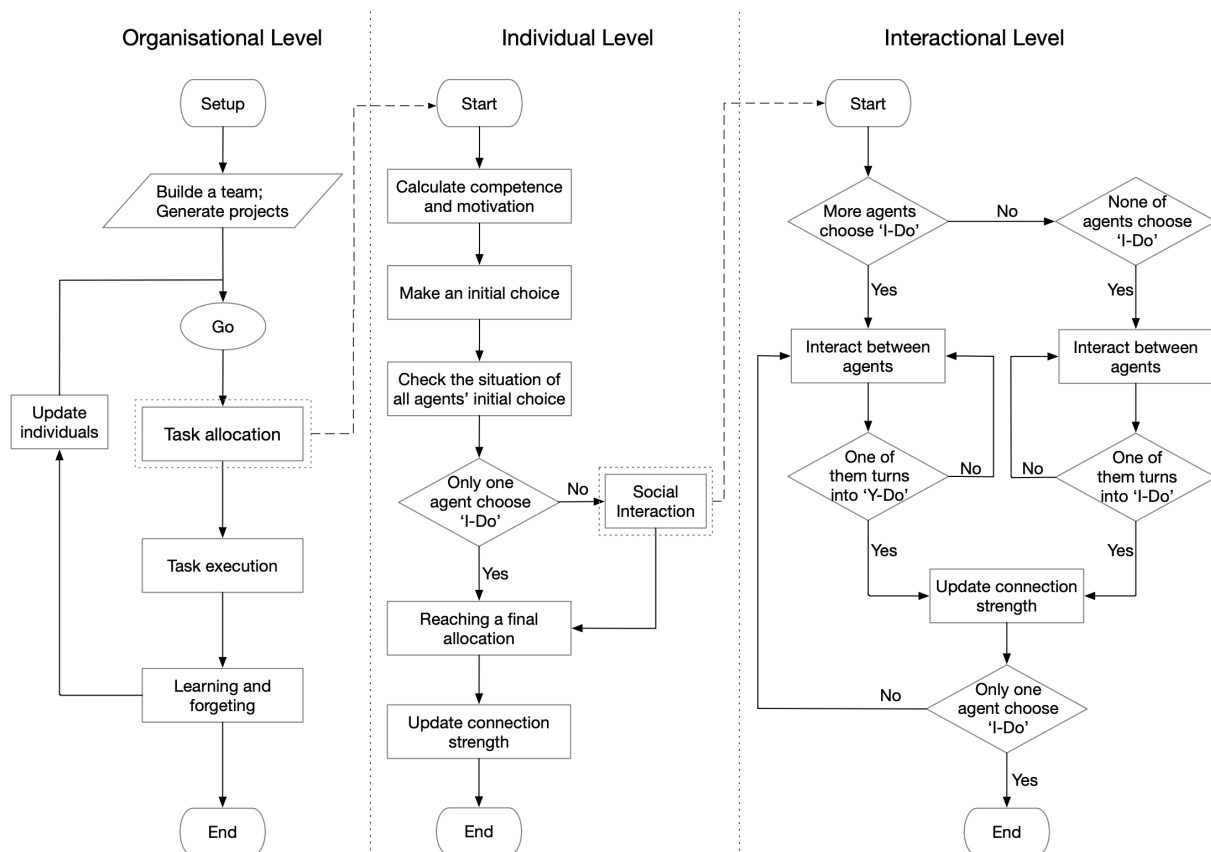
Organisational Level

Setup

Builde a team; Generate projects

Go

Update individuals

Task allocation

Task execution

Learning and forgeting

End

Individual Level

Start

Calculate competence and motivation

Make an initial choice

Check the situation of all agents' initial choice

Only one agent choose 'I-Do'

No

Social Interaction

Yes

Reaching a final allocation

Update connection strength

End

Interactional Level

Start

More agents choose 'I-Do'

No

None of agents choose 'I-Do'

Yes

Yes

Interact between agents

Interact between agents

One of them turns into 'Y-Do'

No

No

One of them turns into 'I-Do'

Yes

Yes

Update connection strength

No

Only one agent choose 'I-Do'

Yes

End